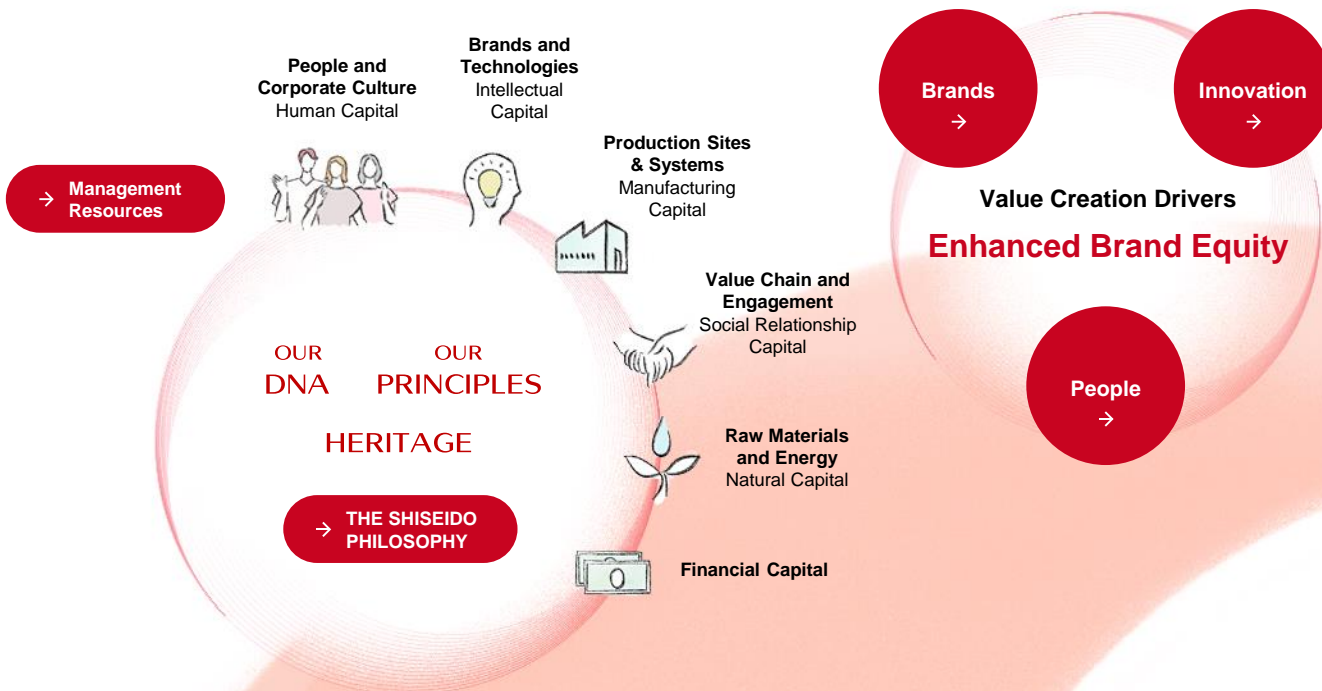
→ Management Resources

People and Corporate Culture
Human Capital

Brands and Technologies
Intellectual Capital

Production Sites & Systems
Manufacturing Capital

Value Chain and Engagement
Social Relationship Capital

Raw Materials and Energy
Natural Capital

Financial Capital

OUR DNA

OUR PRINCIPLES

HERITAGE

→ THE SHISEIDO PHILOSOPHY

Brands →

Innovation →

Value Creation Drivers

Enhanced Brand Equity

People →